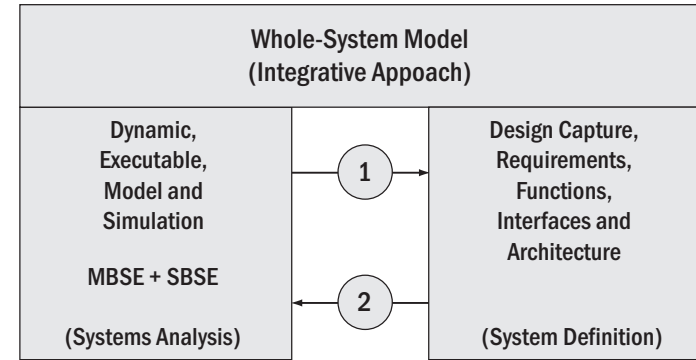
Whole-System Model
(Integrative Appoach)

Dynamic,
Executable,
Model and
Simulation

MBSE + SBSE

(Systems Analysis)

1

2

Design Capture,
Requirements,
Functions,
Interfaces and
Architecture

(System Definition)